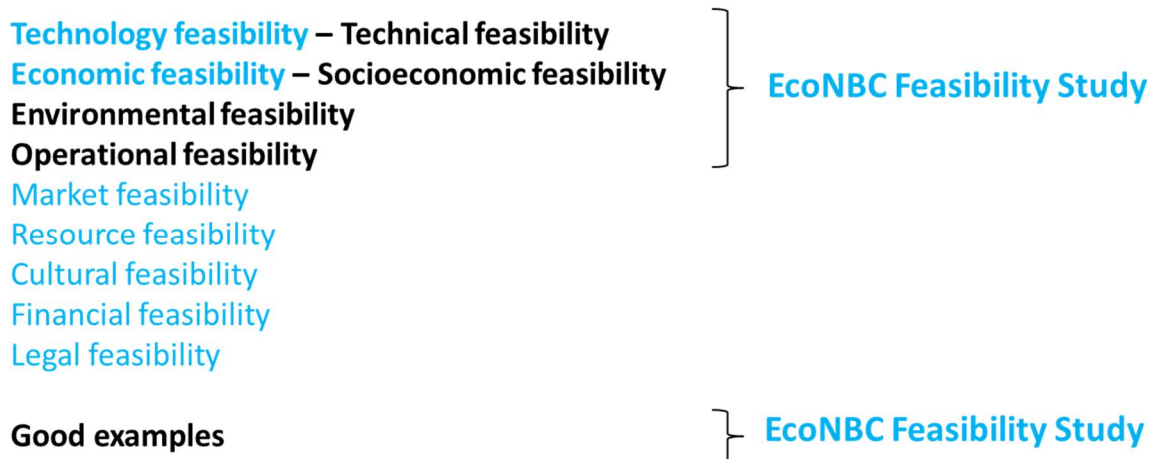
Technology feasibility – Technical feasibility
Economic feasibility – Socioeconomic feasibility
Environmental feasibility
Operational feasibility
Market feasibility
Resource feasibility
Cultural feasibility
Financial feasibility
Legal feasibility

EcoNBC Feasibility Study

Good examples

EcoNBC Feasibility Study